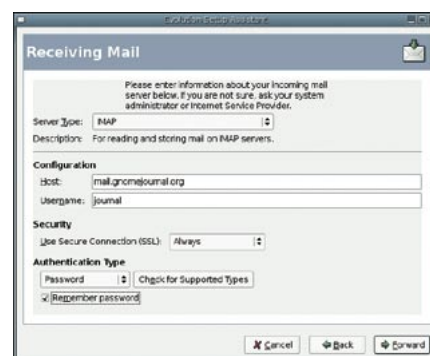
Evolution Setup Assistant

Receiving Mail

Please enter information about your incoming mail server below. If you are not sure, ask your system administrator or Internet Service Provider.

Server Type: IMAP

Description: For reading and storing mail on IMAP servers.

Configuration

Host: mail.gnomejournal.org

Username: journal

Security

Use Secure Connection (SSL): Always

Authentication Type

Password

Check for Supported Types

Remember password

Cancel

Back

Forward